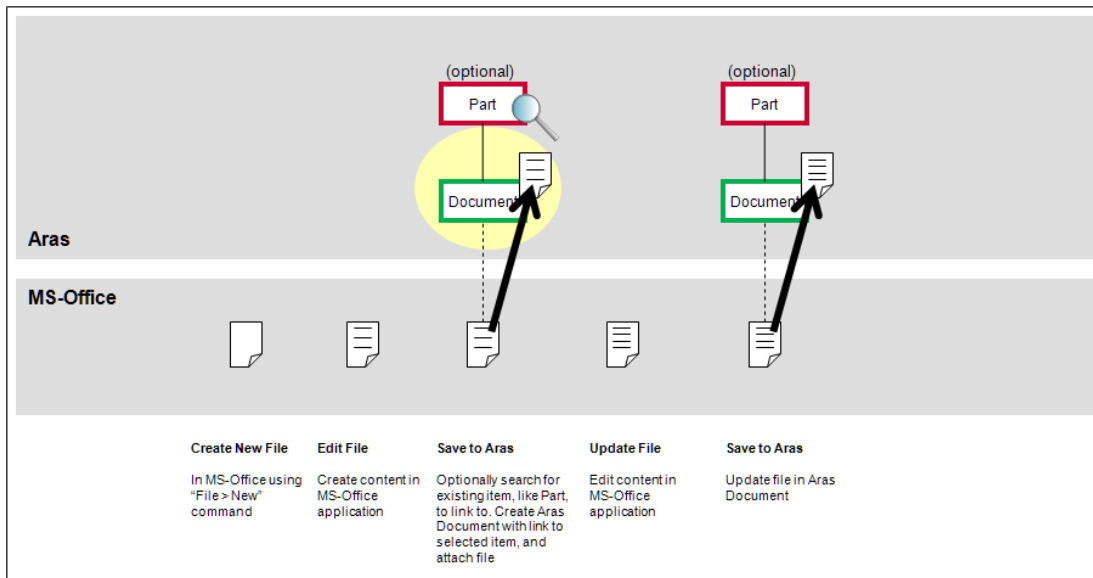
(optional)
Part

(optional)
Part

Document

Document

Aras

MS-Office

Create New File

In MS-Office using “File > New” command

Edit File

Create content in MS-Office application

Save to Aras

Optionally search for existing item, like Part, to link to. Create Aras Document with link to selected item, and attach file

Update File

Edit content in MS-Office application

Save to Aras

Update file in Aras Document